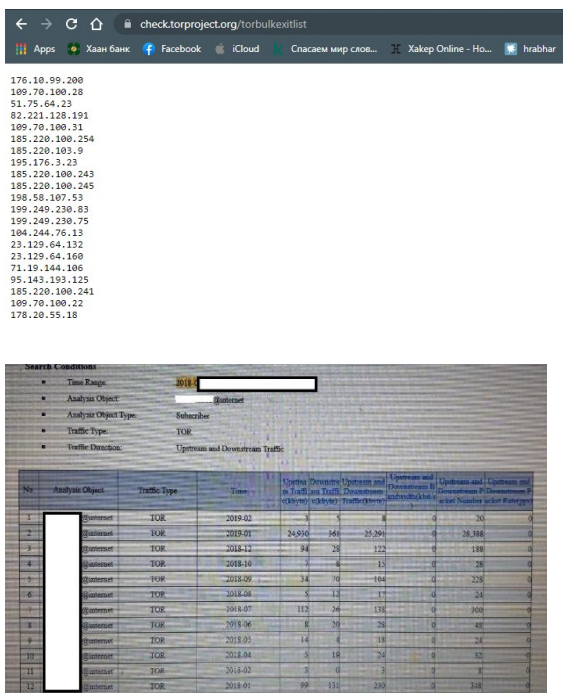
check.torproject.org/torbulkexitlist

Apps  Хаан банк  Facebook  iCloud  Спасаем мир слов...  Хакер Online - Ho...  hrabhar

176.10.99.200
109.70.100.28
51.75.64.23
82.221.128.191
109.70.100.31
185.220.100.254
185.220.103.9
195.176.3.23
185.220.100.243
185.220.100.245
198.58.107.53
199.249.230.83
199.249.230.75
104.244.76.13
23.129.64.132
23.129.64.160
71.19.144.106
95.143.193.125
185.220.100.241
109.70.100.22
178.20.55.18

Search Conditions

Time Range: 2018-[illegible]
Analysis Object: @internet
Analysis Object Type: Subscriber
Traffic Type: TOR
Traffic Direction: Upstream and Downstream Traffic

| No. | Analysis Object | Traffic Type | Time | Upstream Traffic(kbyte) | Downstream Traffic(kbyte) | Upstream and Downstream Traffic(kbyte) | Upstream and Downstream Bandwidth(kbit/s) | Upstream and Downstream Packet Number | Upstream and Downstream Packet Rate(pps) |
|---|---|---|---|---|---|---|---|---|---|
| 1 | @internet | TOR | 2019-02 | 3 | 5 | 8 | 0 | 20 | 0 |
| 2 | @internet | TOR | 2019-01 | 24,930 | 361 | 25,291 | 0 | 28,388 | 0 |
| 3 | @internet | TOR | 2018-12 | 94 | 28 | 122 | 0 | 188 | 0 |
| 4 | @internet | TOR | 2018-10 | 7 | 6 | 13 | 0 | 28 | 0 |
| 5 | @internet | TOR | 2018-09 | 34 | 70 | 104 | 0 | 228 | 0 |
| 6 | @internet | TOR | 2018-08 | 5 | 12 | 17 | 0 | 24 | 0 |
| 7 | @internet | TOR | 2018-07 | 112 | 26 | 138 | 0 | 300 | 0 |
| 8 | @internet | TOR | 2018-06 | 8 | 20 | 28 | 0 | 48 | 0 |
| 9 | @internet | TOR | 2018-05 | 14 | 4 | 18 | 0 | 24 | 0 |
| 10 | @internet | TOR | 2018-04 | 5 | 19 | 24 | 0 | 32 | 0 |
| 11 | @internet | TOR | 2018-02 | 3 | 0 | 3 | 0 | 8 | 0 |
| 12 | @internet | TOR | 2018-01 | 99 | 131 | 230 | 0 | 348 | 0 |